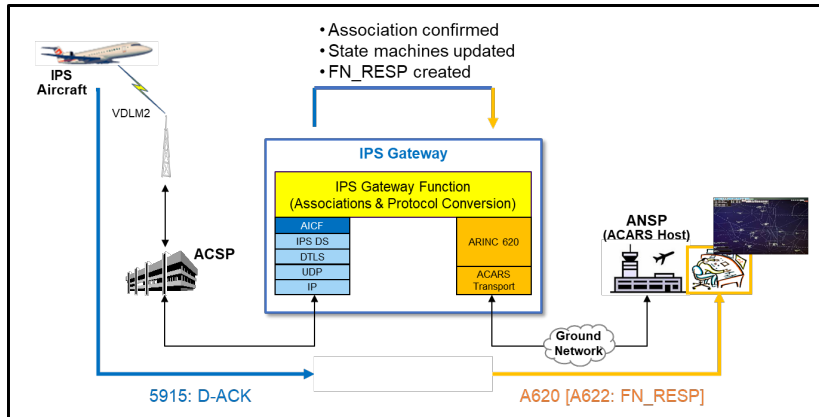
• Association confirmed
• State machines updated
• FN_RESP created

IPS Aircraft

VDLM2

IPS Gateway

IPS Gateway Function
(Associations & Protocol Conversion)

AICF
IPS DS
DTLS
UDP
IP

ARINC 620

ACARS Transport

ACSP

ANSP
(ACARS Host)

Ground Network

5915: D-ACK

A620 [A622: FN_RESP]